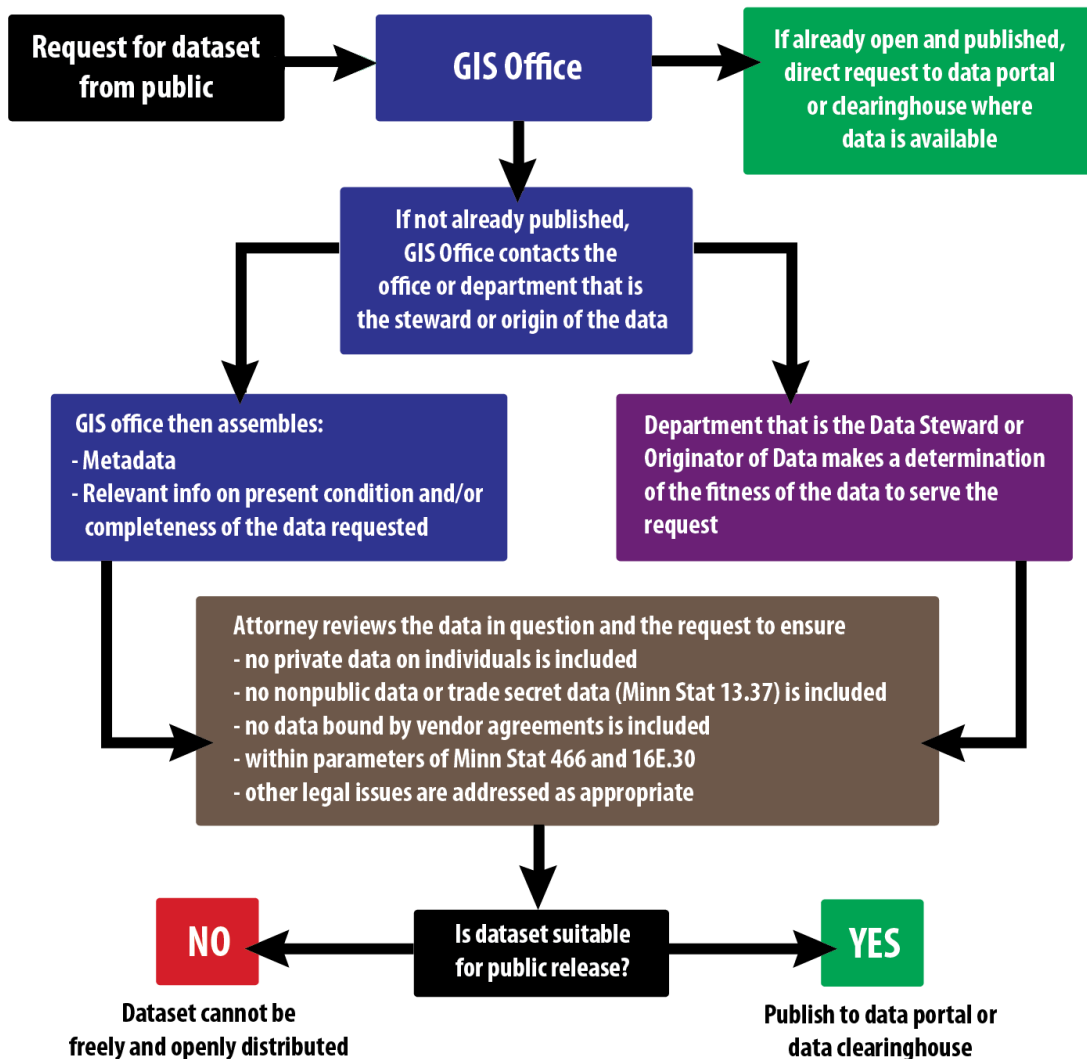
Request for dataset from public

GIS Office

If already open and published, direct request to data portal or clearinghouse where data is available

If not already published, GIS Office contacts the office or department that is the steward or origin of the data

GIS office then assembles:
- Metadata
- Relevant info on present condition and/or completeness of the data requested

Department that is the Data Steward or Originator of Data makes a determination of the fitness of the data to serve the request

Attorney reviews the data in question and the request to ensure
- no private data on individuals is included
- no nonpublic data or trade secret data (Minn Stat 13.37) is included
- no data bound by vendor agreements is included
- within parameters of Minn Stat 466 and 16E.30
- other legal issues are addressed as appropriate

Is dataset suitable for public release?

NO

Dataset cannot be freely and openly distributed

YES

Publish to data portal or data clearinghouse